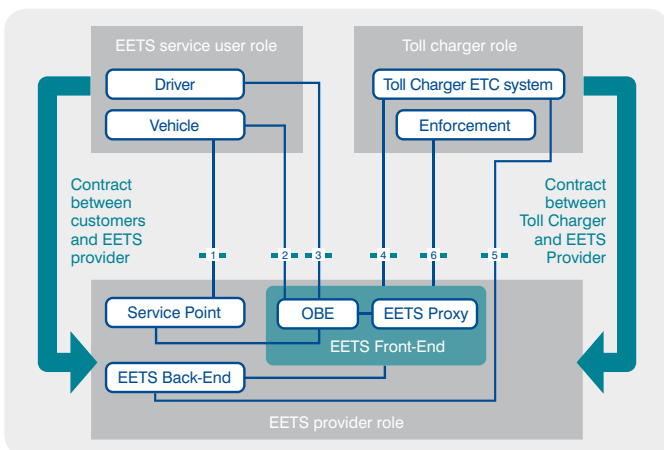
EETS service user role

Driver

Vehicle

Toll charger role

Toll Charger ETC system

Enforcement

Contract between customers and EETS provider

Contract between Toll Charger and EETS Provider

1

2

3

4

6

5

Service Point

OBE

EETS Proxy

EETS Front-End

EETS Back-End

EETS provider role